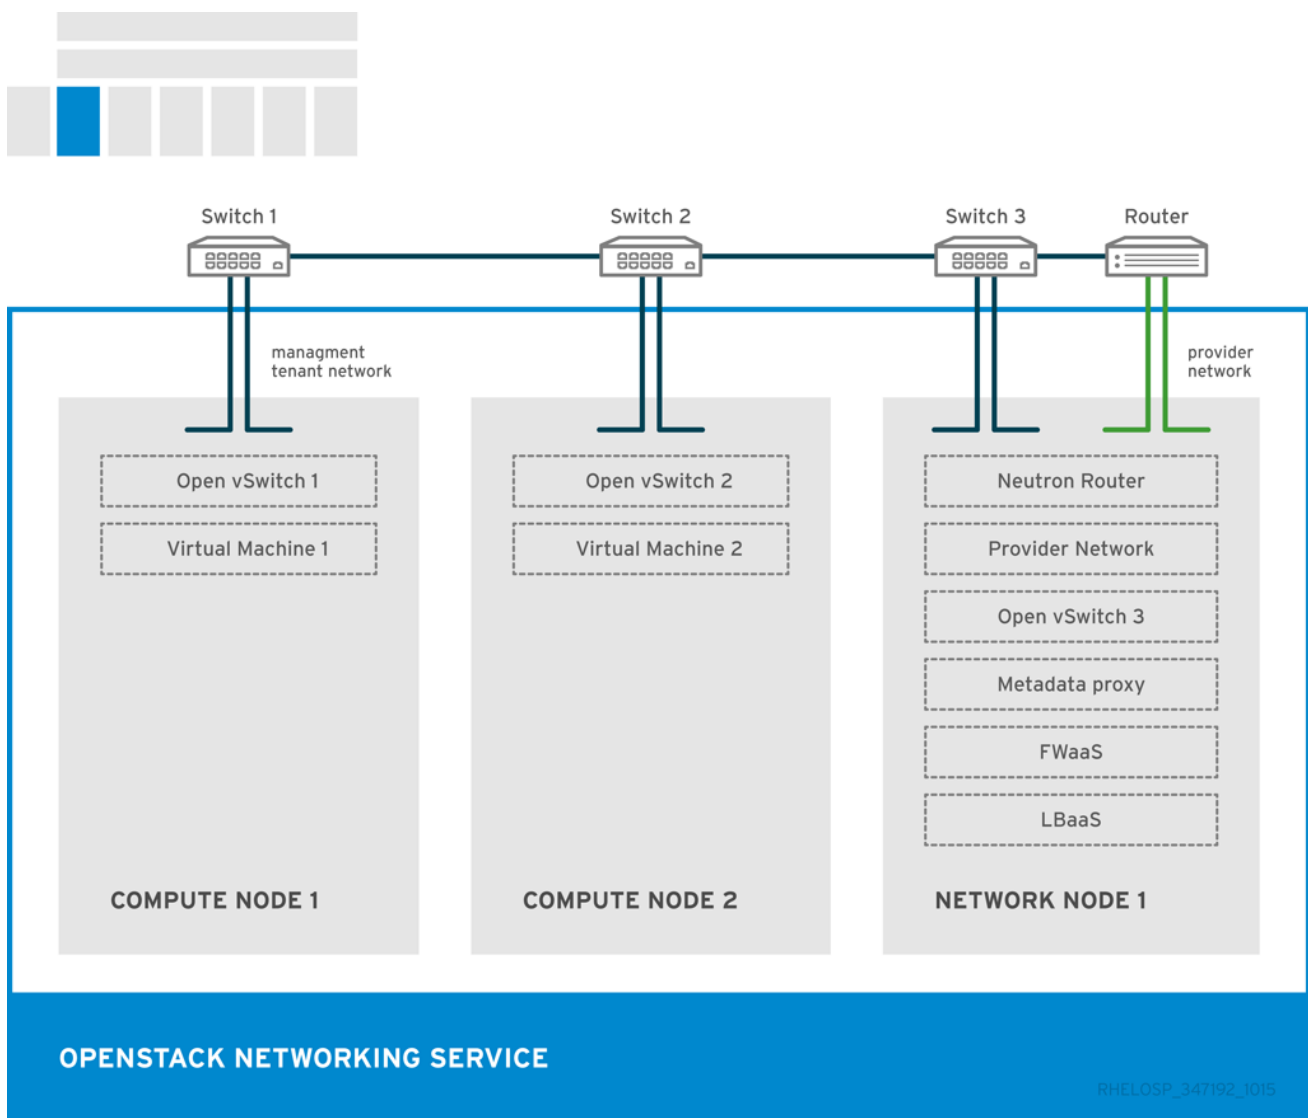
Switch 1
Switch 2
Switch 3
Router

managment
tenant network

provider
network

Open vSwitch 1
Virtual Machine 1
COMPUTE NODE 1

Open vSwitch 2
Virtual Machine 2
COMPUTE NODE 2

Neutron Router
Provider Network
Open vSwitch 3
Metadata proxy
FWaaS
LBaaS
NETWORK NODE 1

OPENSTACK NETWORKING SERVICE

RHELOSP_347192_1015